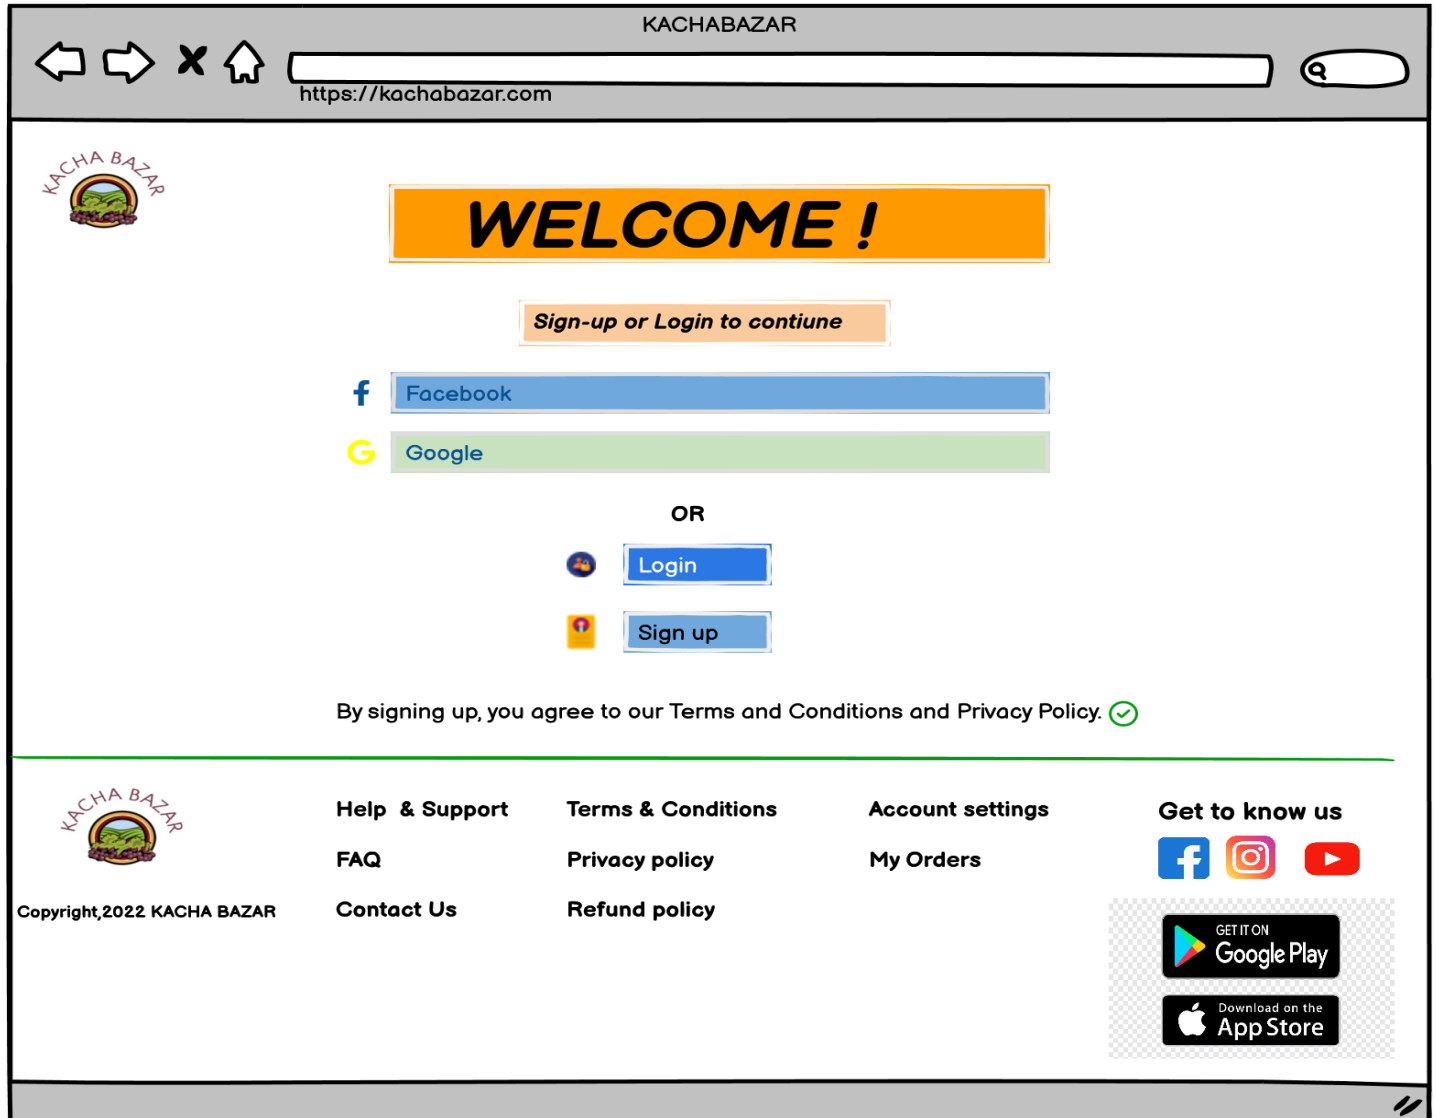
KACHABAZAR

https://kachabazar.com

KACHA BAZAR

WELCOME !

Sign-up or Login to contiune

Facebook

Google

OR

Login

Sign up

By signing up, you agree to our Terms and Conditions and Privacy Policy.

KACHA BAZAR

Copyright,2022 KACHA BAZAR

Help & Support

FAQ

Contact Us

Terms & Conditions

Privacy policy

Refund policy

Account settings

My Orders

Get to know us

GET IT ON Google Play

Download on the App Store